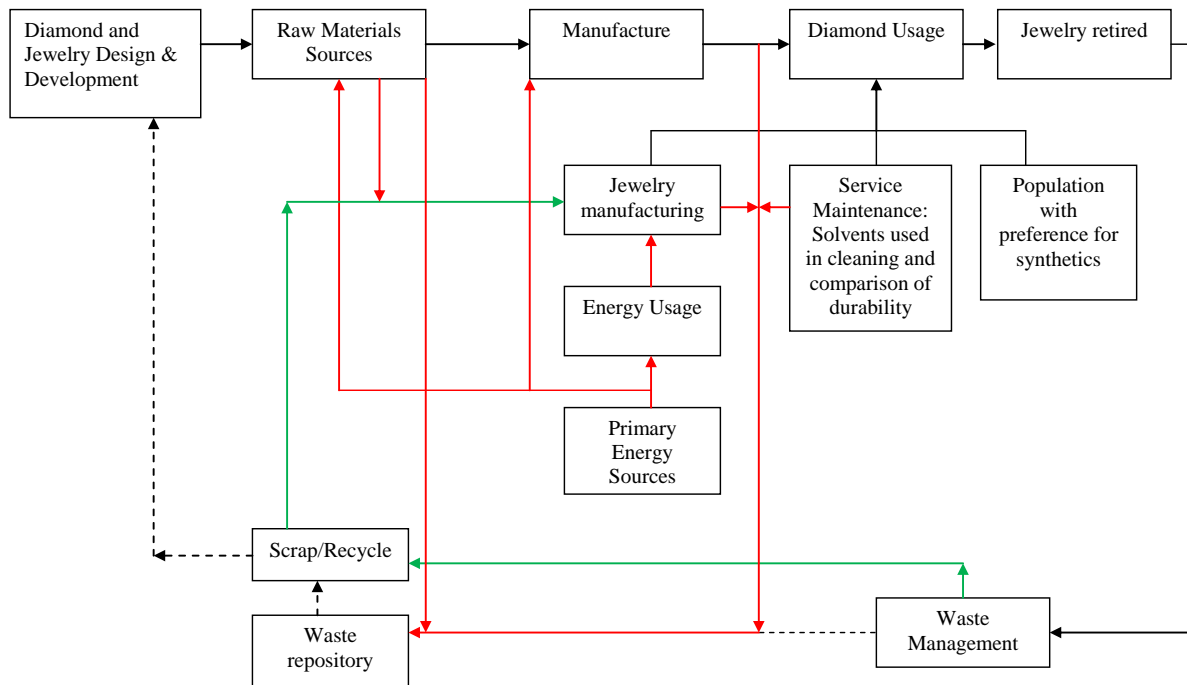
Diamond and Jewelry Design & Development

Raw Materials Sources

Manufacture

Diamond Usage

Jewelry retired

Jewelry manufacturing

Service Maintenance: Solvents used in cleaning and comparison of durability

Population with preference for synthetics

Energy Usage

Primary Energy Sources

Scrap/Recycle

Waste repository

Waste Management